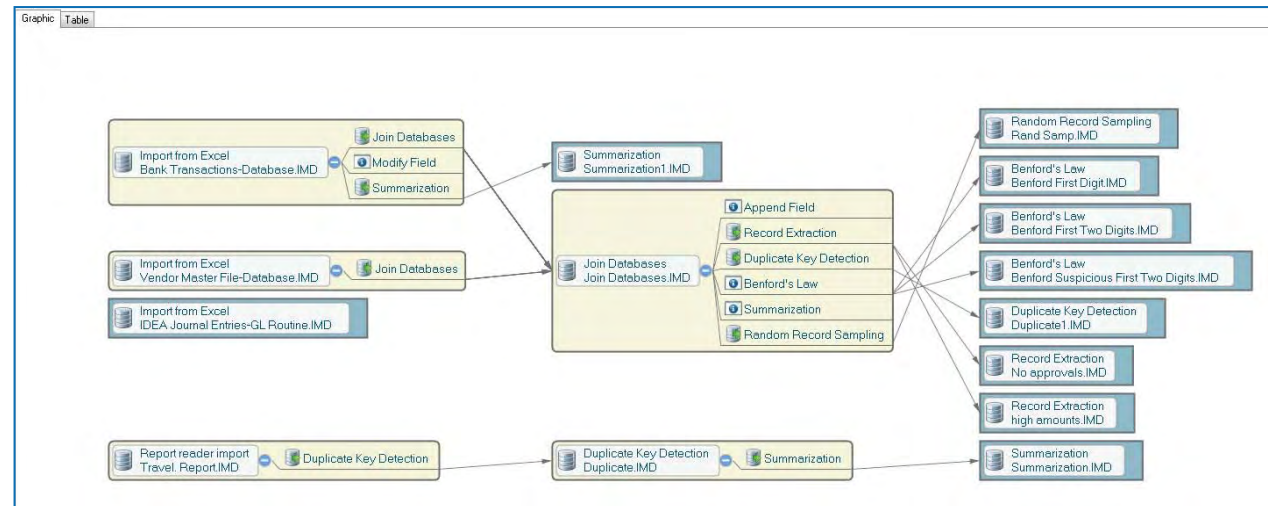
Graphic Table

Import from Excel
Bank Transactions-Database.IMD

Join Databases
Modify Field
Summarization

Summarization
Summarization1.IMD

Import from Excel
Vendor Master File-Database.IMD

Join Databases

Import from Excel
IDEA Journal Entries-GL Routine.IMD

Join Databases
Join Databases.IMD

Append Field
Record Extraction
Duplicate Key Detection
Benford's Law
Summarization
Random Record Sampling

Random Record Sampling
Rand Samp.IMD

Benford's Law
Benford First Digit.IMD

Benford's Law
Benford First Two Digits.IMD

Benford's Law
Benford Suspicious First Two Digits.IMD

Duplicate Key Detection
Duplicate1.IMD

Record Extraction
No approvals.IMD

Record Extraction
high amounts.IMD

Report reader import
Travel. Report.IMD

Duplicate Key Detection

Duplicate Key Detection
Duplicate.IMD

Summarization

Summarization
Summarization.IMD